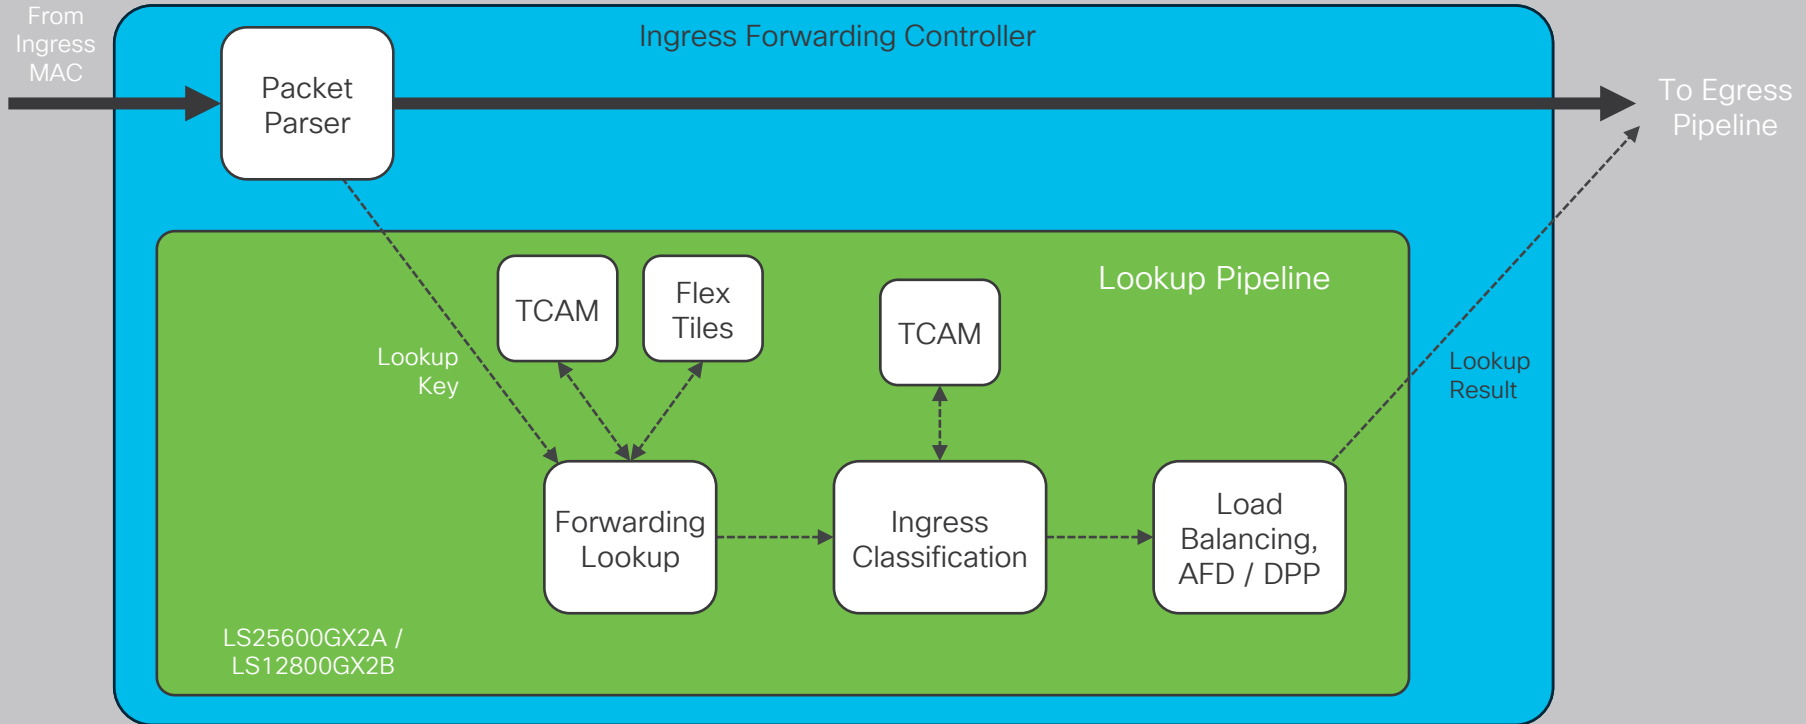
From Ingress MAC

Ingress Forwarding Controller

Packet Parser

To Egress Pipeline

Lookup Pipeline

Lookup Key

TCAM

Flex Tiles

TCAM

Lookup Result

Forwarding Lookup

Ingress Classification

Load Balancing, AFD / DPP

LS25600GX2A / LS12800GX2B